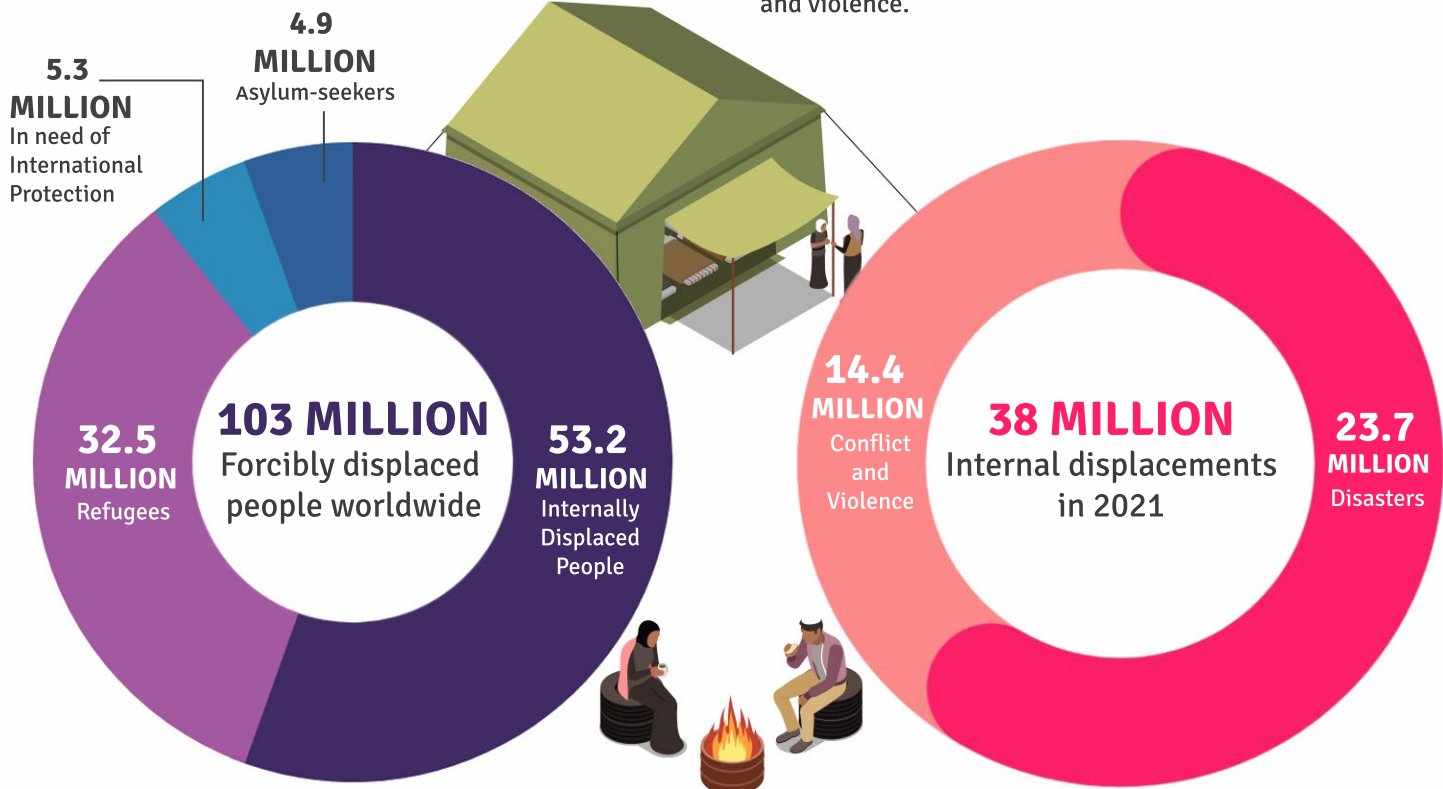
and violence.

5.3 MILLION
In need of International Protection

4.9 MILLION
Asylum-seekers

32.5 MILLION
Refugees

103 MILLION
Forcibly displaced people worldwide

53.2 MILLION
Internally Displaced People

14.4 MILLION
Conflict and Violence

38 MILLION
Internal displacements in 2021

23.7 MILLION
Disasters